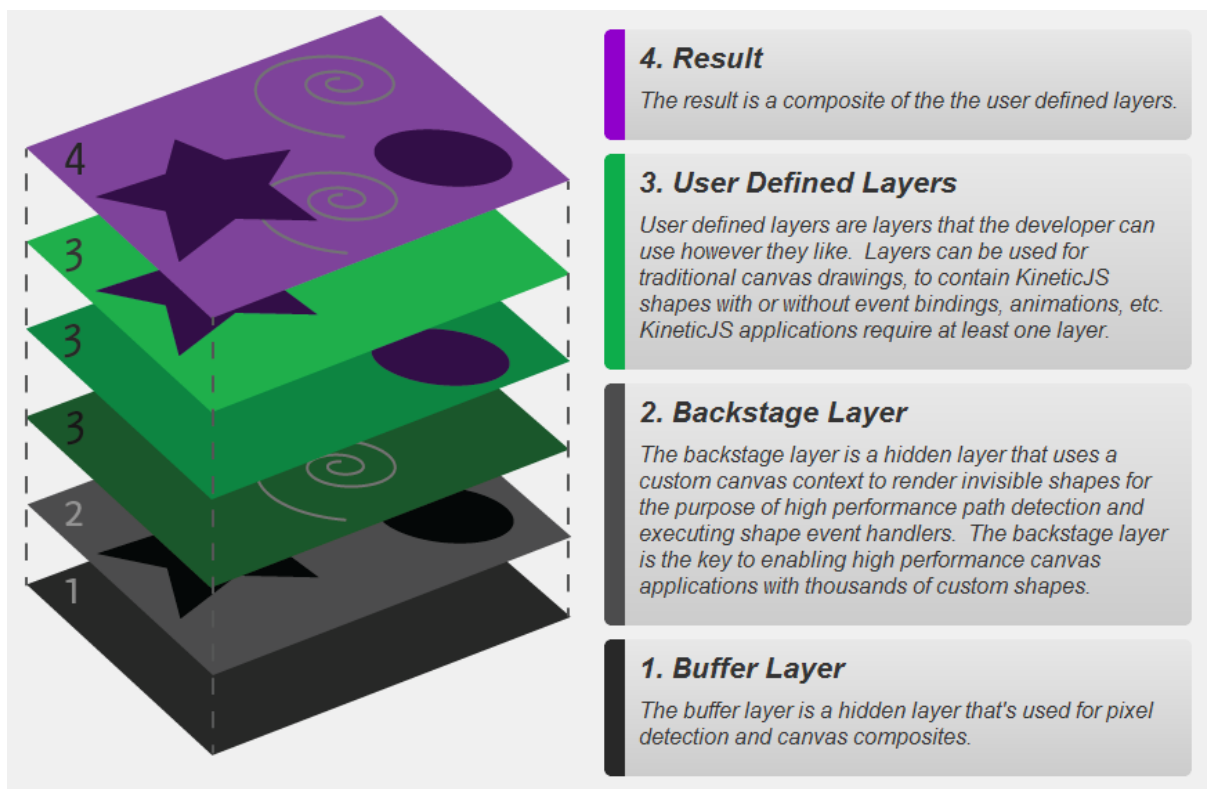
4
3
3
3
2
1

4. Result

The result is a composite of the the user defined layers.

3. User Defined Layers

User defined layers are layers that the developer can use however they like. Layers can be used for traditional canvas drawings, to contain KineticJS shapes with or without event bindings, animations, etc. KineticJS applications require at least one layer.

2. Backstage Layer

The backstage layer is a hidden layer that uses a custom canvas context to render invisible shapes for the purpose of high performance path detection and executing shape event handlers. The backstage layer is the key to enabling high performance canvas applications with thousands of custom shapes.

1. Buffer Layer

The buffer layer is a hidden layer that's used for pixel detection and canvas composites.